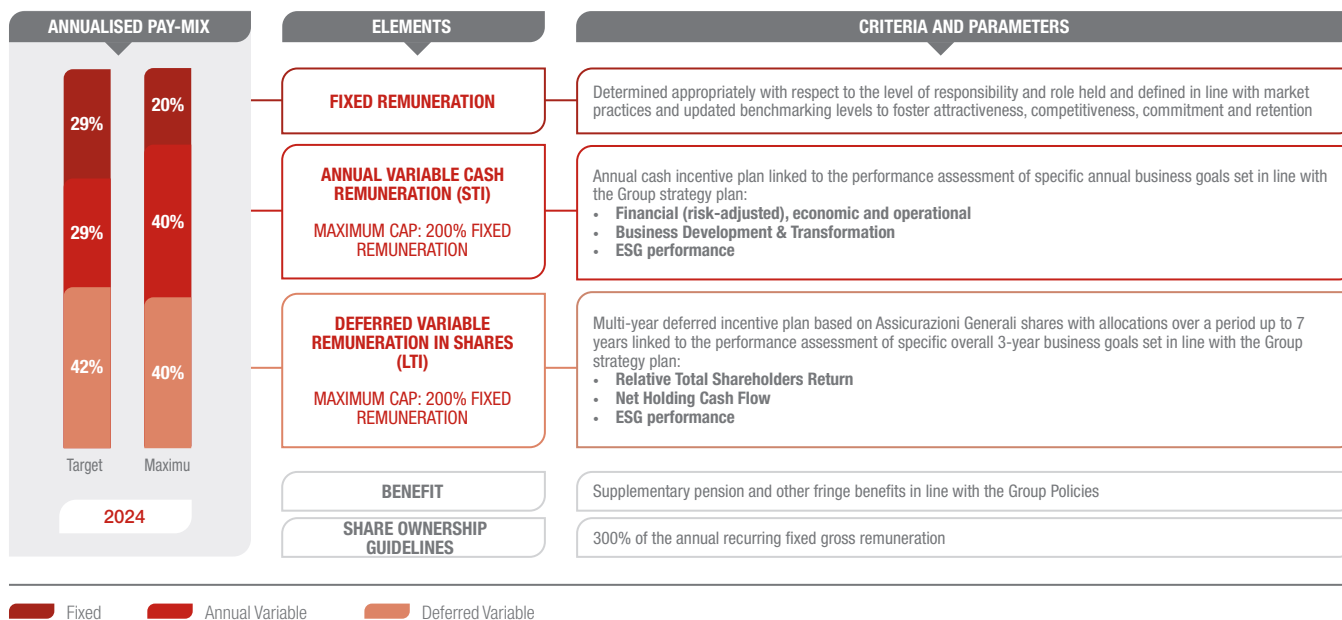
ANNUALISED PAY-MIX

29%
29%
42%
Target

20%
40%
40%
Maximu

2024

ELEMENTS

FIXED REMUNERATION

ANNUAL VARIABLE CASH REMUNERATION (STI)

MAXIMUM CAP: 200% FIXED REMUNERATION

DEFERRED VARIABLE REMUNERATION IN SHARES (LTI)

MAXIMUM CAP: 200% FIXED REMUNERATION

BENEFIT

SHARE OWNERSHIP GUIDELINES

CRITERIA AND PARAMETERS

Determined appropriately with respect to the level of responsibility and role held and defined in line with market practices and updated benchmarking levels to foster attractiveness, competitiveness, commitment and retention

Annual cash incentive plan linked to the performance assessment of specific annual business goals set in line with the Group strategy plan:
• Financial (risk-adjusted), economic and operational
• Business Development & Transformation
• ESG performance

Multi-year deferred incentive plan based on Assicurazioni Generali shares with allocations over a period up to 7 years linked to the performance assessment of specific overall 3-year business goals set in line with the Group strategy plan:
• Relative Total Shareholders Return
• Net Holding Cash Flow
• ESG performance

Supplementary pension and other fringe benefits in line with the Group Policies

300% of the annual recurring fixed gross remuneration

Fixed
Annual Variable
Deferred Variable